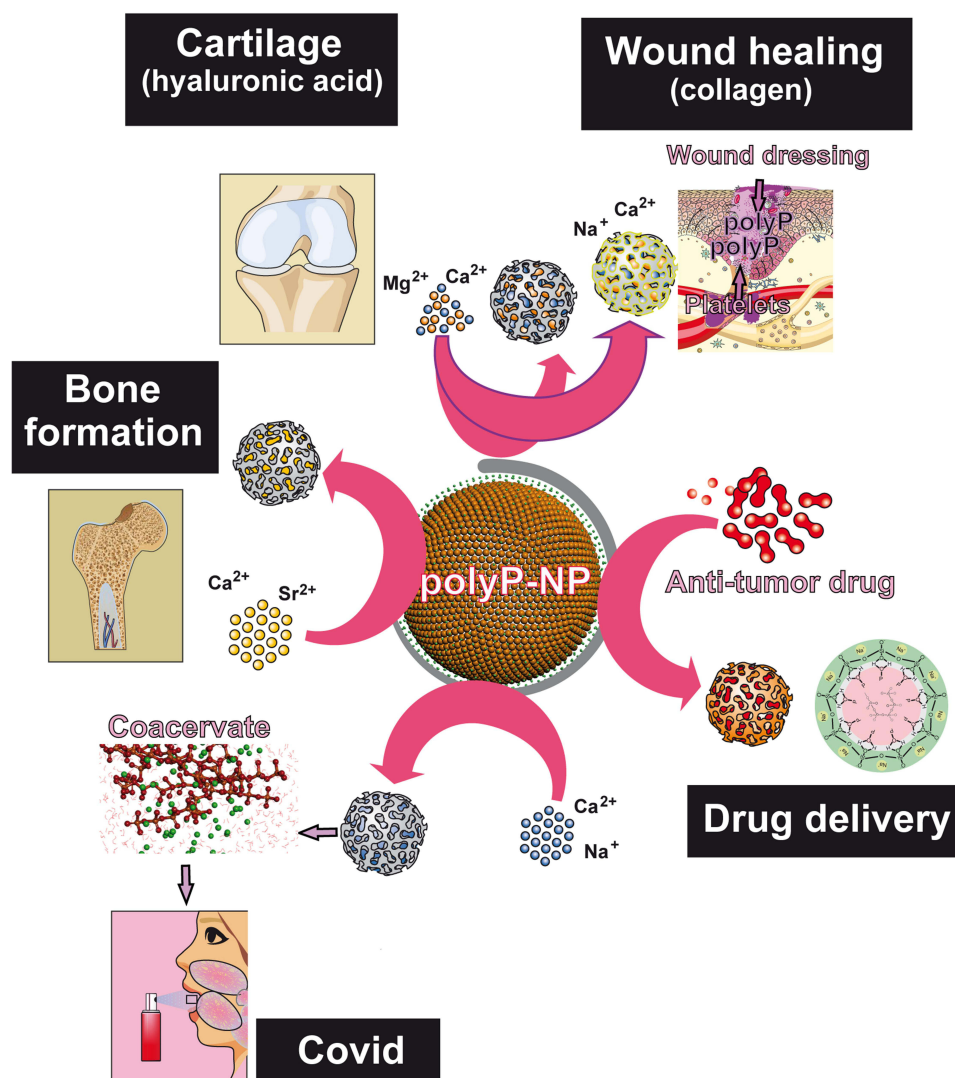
Cartilage
(hyaluronic acid)

Wound healing
(collagen)

Wound dressing

polyP
polyP

Platelets

$Mg^{2+}$ $Ca^{2+}$

$Na^+$ $Ca^{2+}$

Bone formation

$Ca^{2+}$ $Sr^{2+}$

polyP-NP

Anti-tumor drug

Coacervate

$Ca^{2+}$
$Na^+$

Drug delivery

Covid